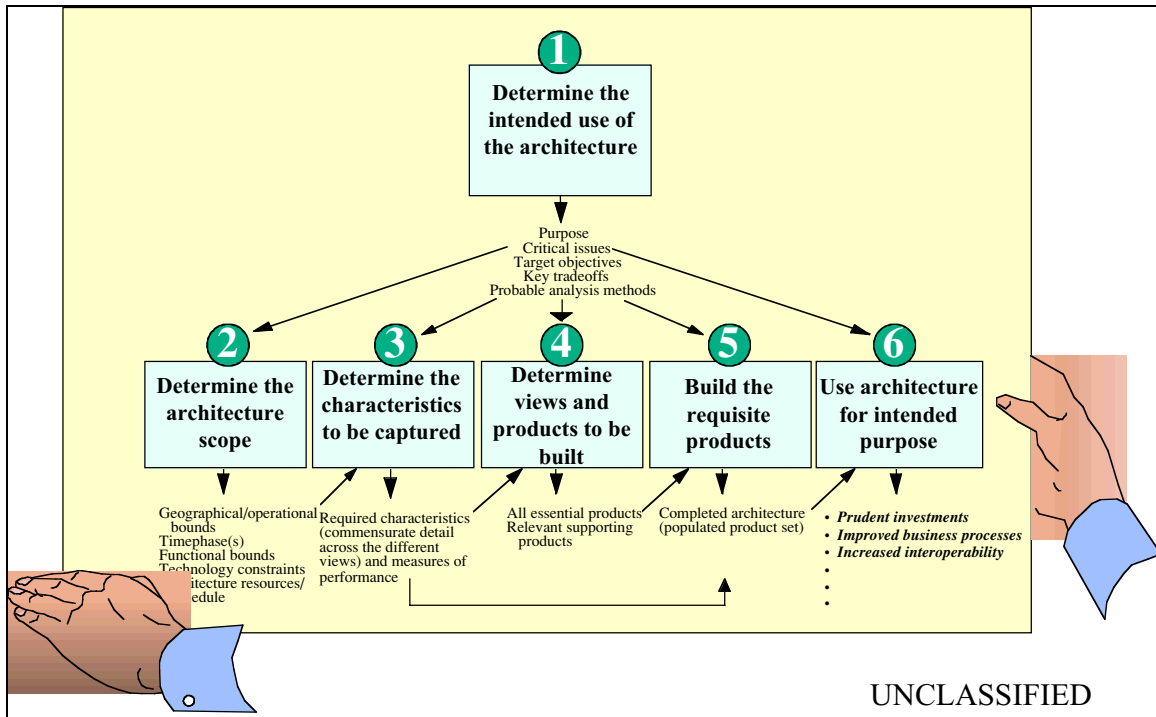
1

Determine the intended use of the architecture

Purpose
Critical issues
Target objectives
Key tradeoffs
Probable analysis methods

2

Determine the architecture scope

3

Determine the characteristics to be captured

4

Determine views and products to be built

5

Build the requisite products

6

Use architecture for intended purpose

Geographical/operational bounds
Timephase(s)
Functional bounds
Technology constraints
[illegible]itecture resources/
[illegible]edule

Required characteristics (commensurate detail across the different views) and measures of performance

All essential products
Relevant supporting products

Completed architecture (populated product set)

• *Prudent investments*
• *Improved business processes*
• *Increased interoperability*
•
•
•

UNCLASSIFIED